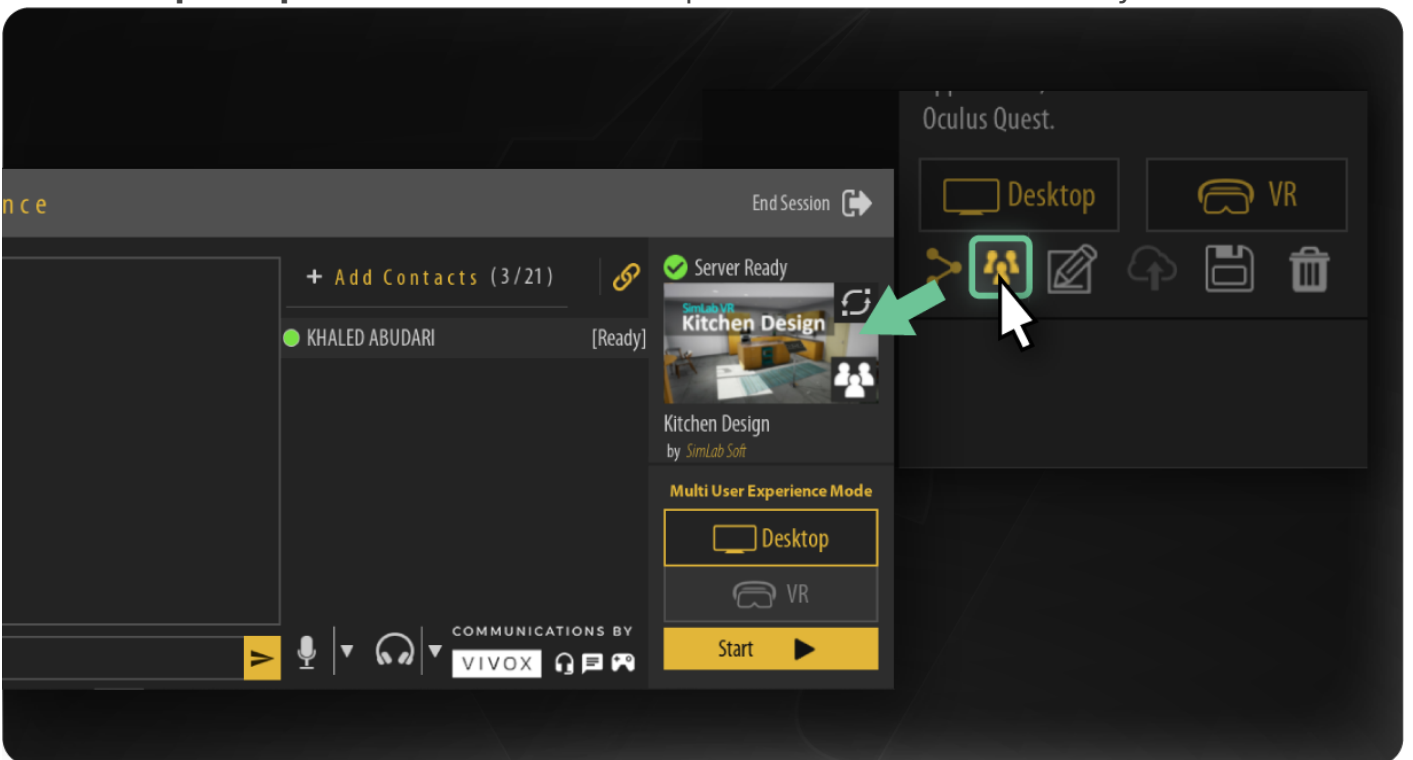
Oculus Quest.

Desktop
VR

nce
End Session

+ Add Contacts (3/21)
Server Ready

KHALED ABUDARI [Ready]

SimLab VR
Kitchen Design

Kitchen Design
by SimLab Soft

Multi User Experience Mode
Desktop
VR
Start

COMMUNICATIONS BY
VIVOX